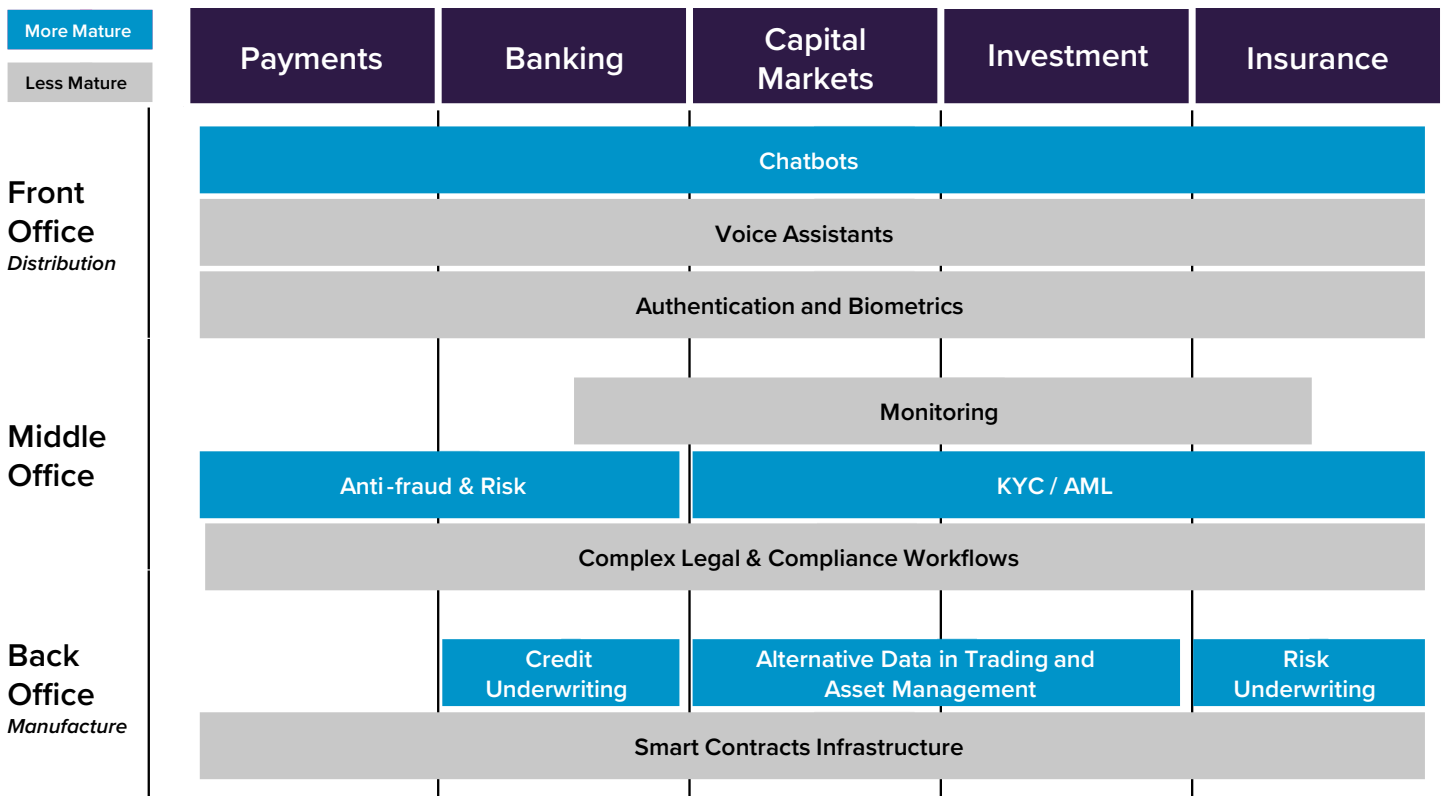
More Mature
Less Mature

| Payments | Banking | Capital Markets | Investment | Insurance |

Front Office
Distribution

Chatbots
Voice Assistants
Authentication and Biometrics

Middle Office

Monitoring
Anti-fraud & Risk
KYC / AML
Complex Legal & Compliance Workflows

Back Office
Manufacture

Credit Underwriting
Alternative Data in Trading and Asset Management
Risk Underwriting
Smart Contracts Infrastructure